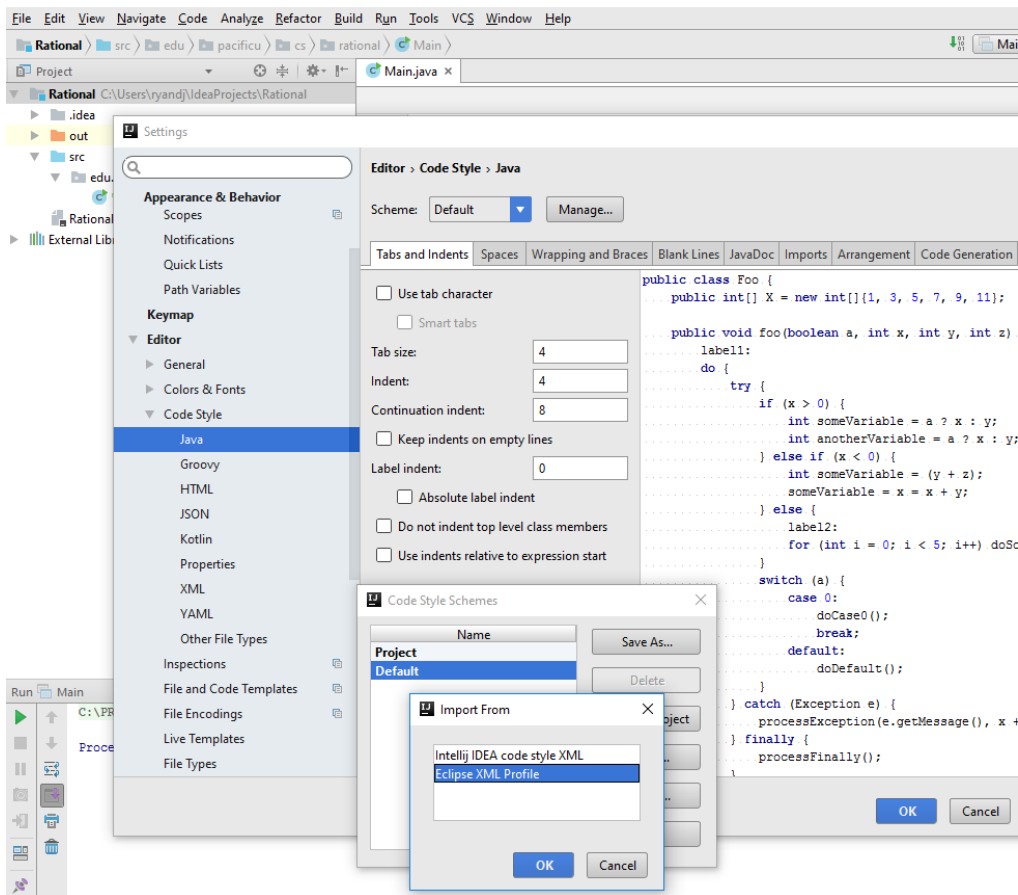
File Edit View Navigate Code Analyze Refactor Build Run Tools VCS Window Help

Rational 〉 src 〉 edu 〉 pacificu 〉 cs 〉 rational 〉 Main 〉

Mai

Project

Main.java ×

Rational C:\Users\ryandj\IdeaProjects\Rational
.idea
out
src
edu.
Rational
External Libr

Settings

Appearance & Behavior
Scopes
Notifications
Quick Lists
Path Variables
Keymap
Editor
General
Colors & Fonts
Code Style
Java
Groovy
HTML
JSON
Kotlin
Properties
XML
YAML
Other File Types
Inspections
File and Code Templates
File Encodings
Live Templates
File Types

Editor › Code Style › Java

Scheme: Default Manage...

| Tabs and Indents | Spaces | Wrapping and Braces | Blank Lines | JavaDoc | Imports | Arrangement | Code Generation |
|---|---|---|---|---|---|---|---|

Use tab character
Smart tabs
Tab size: 4
Indent: 4
Continuation indent: 8
Keep indents on empty lines
Label indent: 0
Absolute label indent
Do not indent top level class members
Use indents relative to expression start

public class Foo {
public int[] X = new int[]{1, 3, 5, 7, 9, 11};

public void foo(boolean a, int x, int y, int z)
label1:
do {
try {
if (x > 0) {
int someVariable = a ? x : y;
int anotherVariable = a ? x : y;
} else if (x < 0) {
int someVariable = (y + z);
someVariable = x = x + y;
} else {
label2:
for (int i = 0; i < 5; i++) doSc
}
switch (a) {
case 0:
doCase0();
break;
default:
doDefault();
}
} catch (Exception e) {
processException(e.getMessage(), x +
} finally {
processFinally();
}

Code Style Schemes

| Name |
|---|
| Project |
| Default |

Save As...
Delete
oject

Import From

Intellij IDEA code style XML
Eclipse XML Profile

OK Cancel

OK Cancel

Run Main
C:\PR
Proce